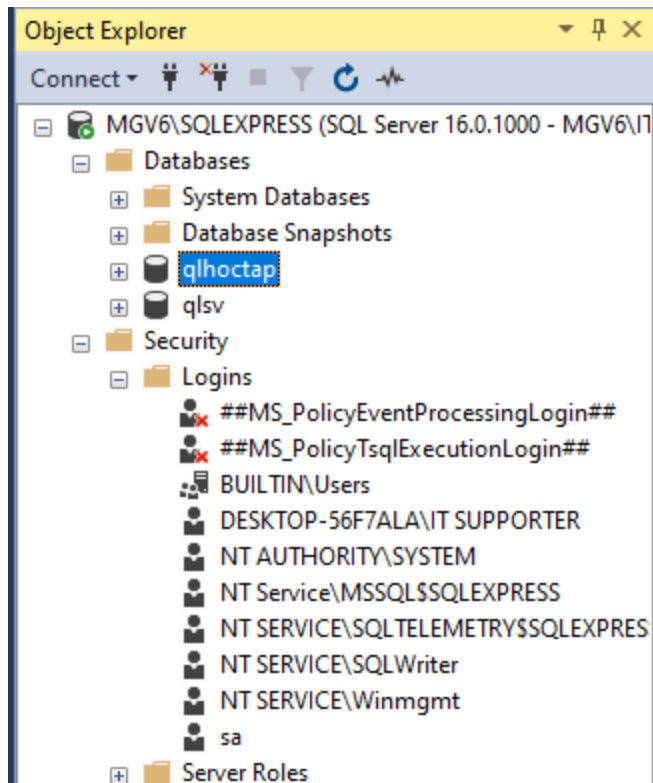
Object Explorer

Connect

MGV6\SQLEXPRESS (SQL Server 16.0.1000 - MGV6\IT

Databases

System Databases

Database Snapshots

qlhoctap

qlsv

Security

Logins

##MS_PolicyEventProcessingLogin##

##MS_PolicyTsqlExecutionLogin##

BUILTIN\Users

DESKTOP-56F7ALA\IT SUPPORTER

NT AUTHORITY\SYSTEM

NT Service\MSSQL$SQLEXPRESS

NT SERVICE\SQLTELEMETRY$SQLEXPRES

NT SERVICE\SQLWriter

NT SERVICE\Winmgmt

sa

Server Roles